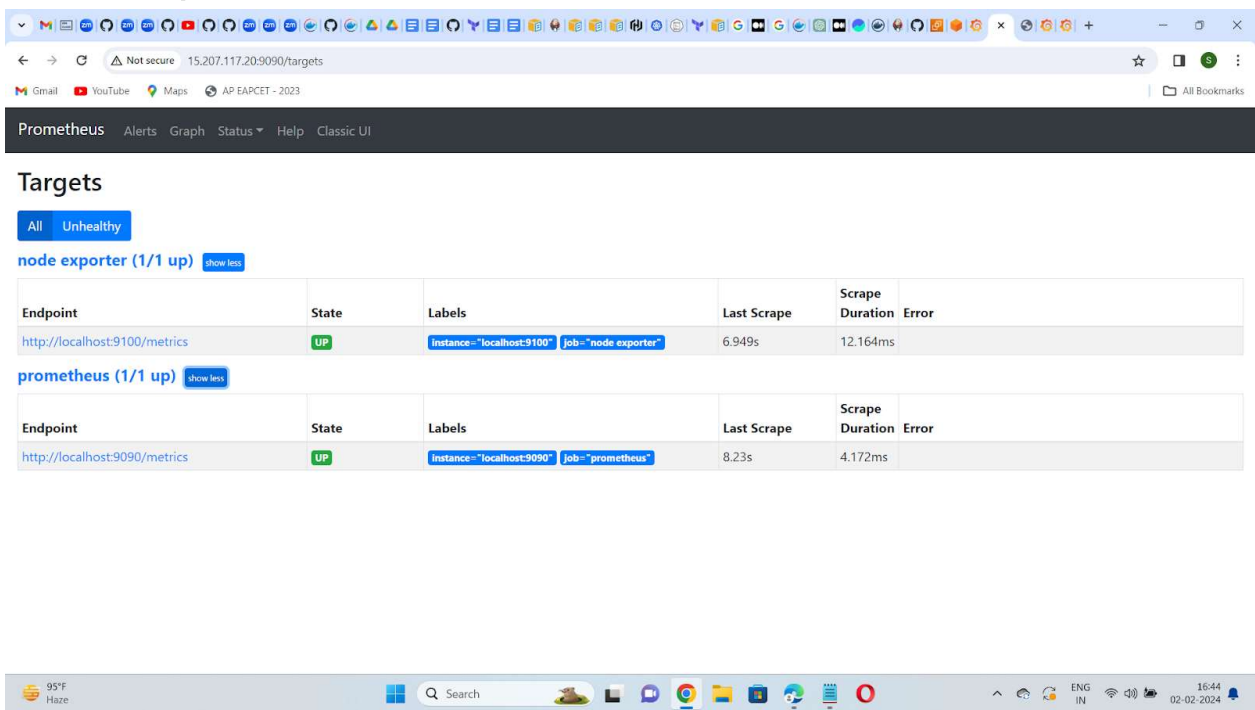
Not secure 15.207.117.20:9090/targets

Gmail YouTube Maps AP EAPCET - 2023

All Bookmarks

Prometheus Alerts Graph Status Help Classic UI

Targets

All Unhealthy

node exporter (1/1 up) show less

| Endpoint | State | Labels | Last Scrape | Scrape Duration | Error |
|---|---|---|---|---|---|
| http://localhost:9100/metrics | UP | instance="localhost:9100" job="node exporter" | 6.949s | 12.164ms | |

prometheus (1/1 up) show less

| Endpoint | State | Labels | Last Scrape | Scrape Duration | Error |
|---|---|---|---|---|---|
| http://localhost:9090/metrics | UP | instance="localhost:9090" job="prometheus" | 8.23s | 4.172ms | |

95°F Haze

Search

ENG IN

16:44 02-02-2024